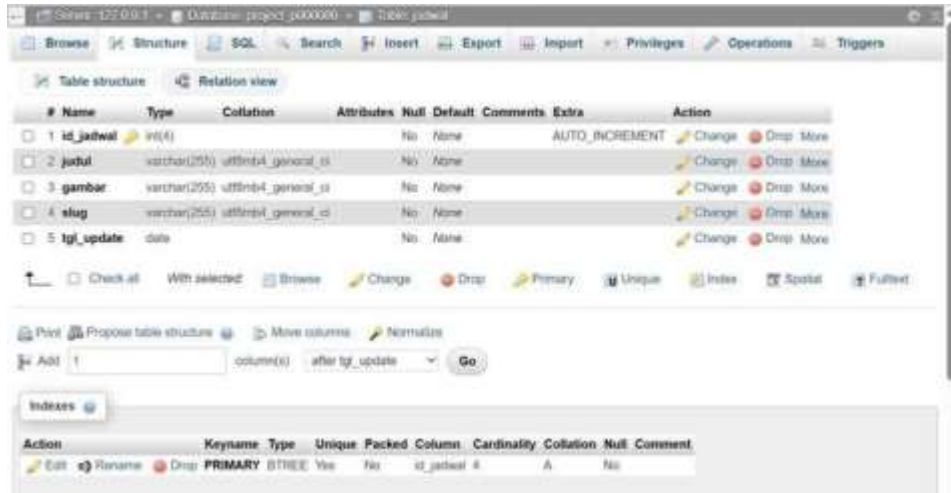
Server: 127.0.0.1 » Database: project_p000000 » Table: jadwal

Browse | Structure | SQL | Search | Insert | Export | Import | Privileges | Operations | Triggers

Table structure | Relation view

| # | Name | Type | Collation | Attributes | Null | Default | Comments | Extra | Action |
|---|---|---|---|---|---|---|---|---|---|
| 1 | id_jadwal | int(4) | | | No | None | | AUTO_INCREMENT | Change Drop More |
| 2 | judul | varchar(255) | utf8mb4_general_ci | | No | None | | | Change Drop More |
| 3 | gambar | varchar(255) | utf8mb4_general_ci | | No | None | | | Change Drop More |
| 4 | slug | varchar(255) | utf8mb4_general_ci | | No | None | | | Change Drop More |
| 5 | tgl_update | date | | | No | None | | | Change Drop More |

Check all With selected: Browse Change Drop Primary Unique Index Spatial Fulltext

Print Propose table structure Move columns Normalize

Add 1 column(s) after tgl_update Go

Indexes

| Action | Keyname | Type | Unique | Packed | Column | Cardinality | Collation | Null | Comment |
|---|---|---|---|---|---|---|---|---|---|
| Edit Rename Drop | PRIMARY | BTREE | Yes | No | id_jadwal | 4 | A | No | |